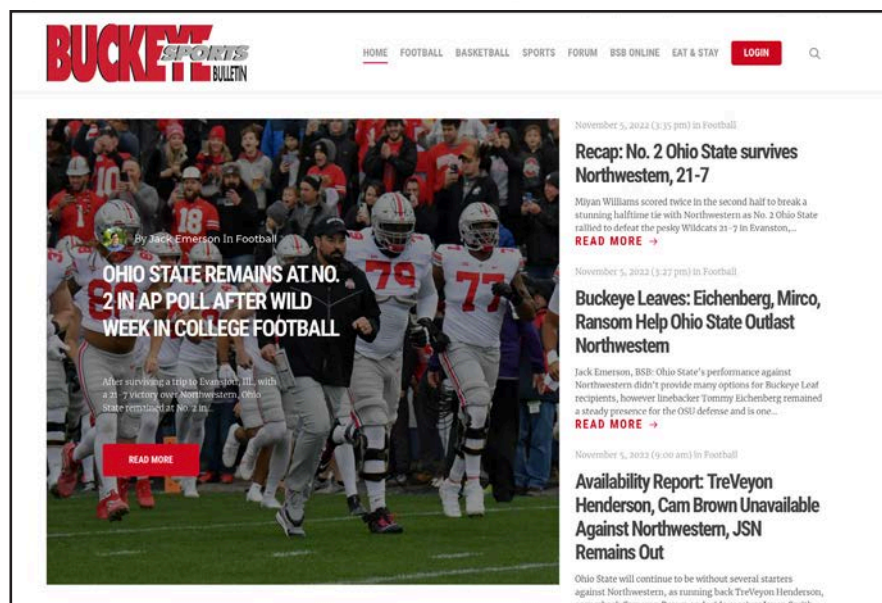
BUCKEYE SPORTS BULLETIN

HOME FOOTBALL BASKETBALL SPORTS FORUM BSB ONLINE EAT & STAY LOGIN

By Jack Emerson In Football

OHIO STATE REMAINS AT NO. 2 IN AP POLL AFTER WILD WEEK IN COLLEGE FOOTBALL

After surviving a trip to Evanston, Ill., with a 21-7 victory over Northwestern, Ohio State remained at No. 2 in...

READ MORE

November 5, 2022 (3:35 pm) in Football

Recap: No. 2 Ohio State survives Northwestern, 21-7

Miyan Williams scored twice in the second half to break a stunning halftime tie with Northwestern as No. 2 Ohio State rallied to defeat the pesky Wildcats 21-7 in Evanston,...

READ MORE →

November 5, 2022 (3:27 pm) in Football

Buckeye Leaves: Eichenberg, Mirco, Ransom Help Ohio State Outlast Northwestern

Jack Emerson, BSB: Ohio State's performance against Northwestern didn't provide many options for Buckeye Leaf recipients, however linebacker Tommy Eichenberg remained a steady presence for the OSU defense and is one...

READ MORE →

November 5, 2022 (9:00 am) in Football

Availability Report: TreVeyon Henderson, Cam Brown Unavailable Against Northwestern, JSN Remains Out

Ohio State will continue to be without several starters against Northwestern, as running back TreVeyon Henderson, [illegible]